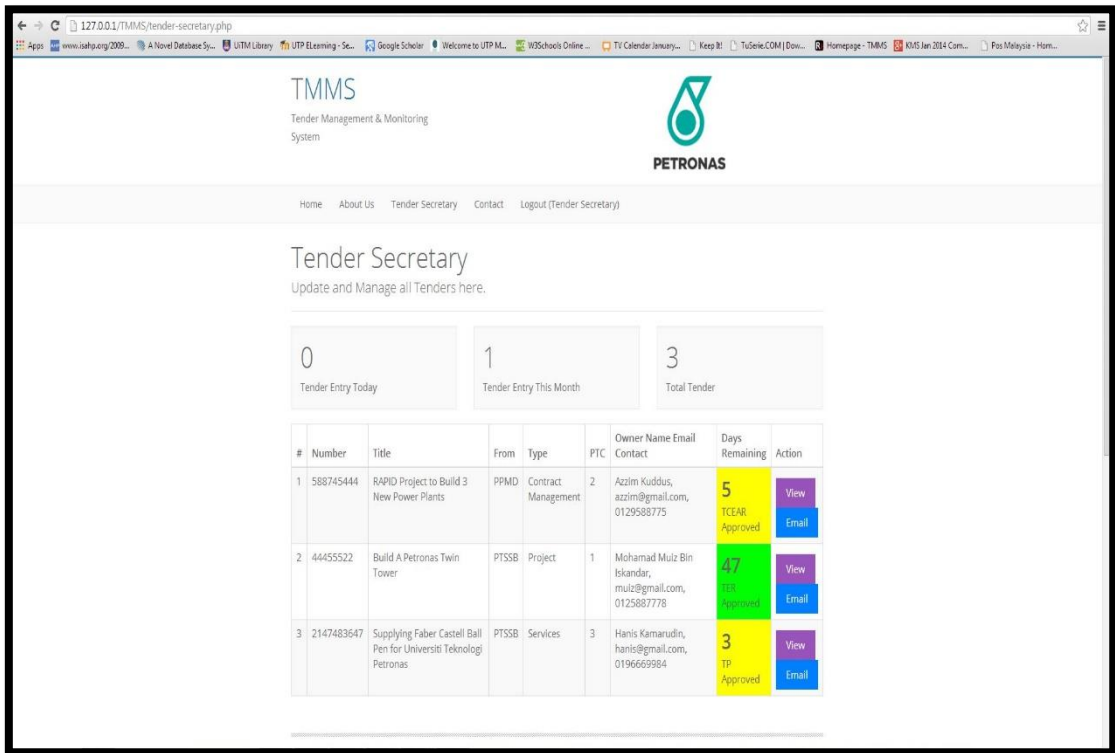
127.0.0.1/TMMS/tender-secretary.php

Apps www.isahp.org/2009... A Novel Database Sy... UiTM Library UTP ELearning - Se... Google Scholar Welcome to UTP M... W3Schools Online ... TV Calendar January... Keep It! TuSerie.COM | Dow... Homepage - TMMS KMS Jan 2014 Com... Pos Malaysia - Hom...

TMMS
Tender Management & Monitoring System

PETRONAS

Home About Us Tender Secretary Contact Logout (Tender Secretary)

Tender Secretary
Update and Manage all Tenders here.

0
Tender Entry Today

1
Tender Entry This Month

3
Total Tender

| # | Number | Title | From | Type | PTC | Owner Name Email Contact | Days Remaining | Action |
|---|---|---|---|---|---|---|---|---|
| 1 | 588745444 | RAPID Project to Build 3 New Power Plants | PPMD | Contract Management | 2 | Azzim Kuddus, azzim@gmail.com, 0129588775 | 5 TCEAR Approved | View Email |
| 2 | 44455522 | Build A Petronas Twin Tower | PTSSB | Project | 1 | Mohamad Muiz Bin Iskandar, muiz@gmail.com, 0125887778 | 47 TER Approved | View Email |
| 3 | 2147483647 | Supplying Faber Castell Ball Pen for Universiti Teknologi Petronas | PTSSB | Services | 3 | Hanis Kamarudin, hanis@gmail.com, 0196669984 | 3 TP Approved | View Email |